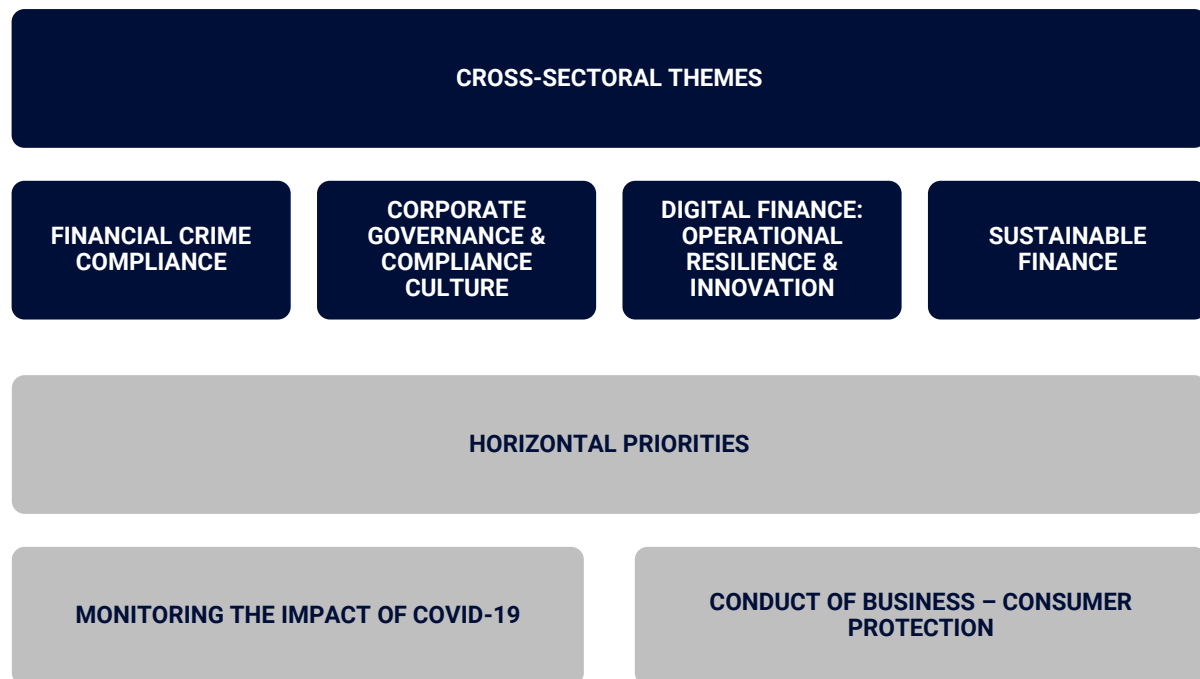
CROSS-SECTORAL THEMES

FINANCIAL CRIME COMPLIANCE

CORPORATE GOVERNANCE & COMPLIANCE CULTURE

DIGITAL FINANCE: OPERATIONAL RESILIENCE & INNOVATION

SUSTAINABLE FINANCE

HORIZONTAL PRIORITIES

MONITORING THE IMPACT OF COVID-19

CONDUCT OF BUSINESS – CONSUMER PROTECTION